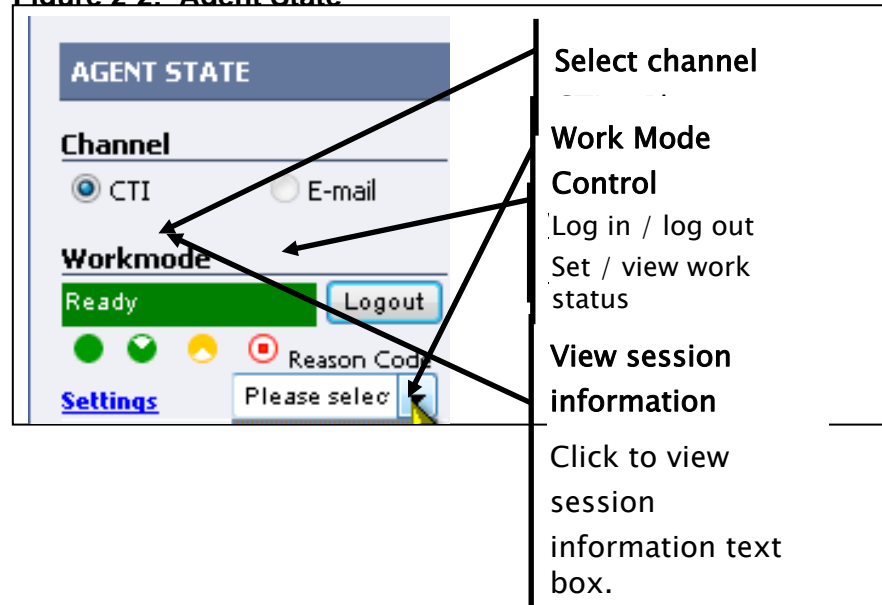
Figure 2-2: Agent State

AGENT STATE

Channel

CTI

E-mail

Workmode

Ready

Logout

Reason Code

Settings

Please selec

Select channel

Work Mode Control

Log in / log out

Set / view work status

View session information

Click to view session information text box.